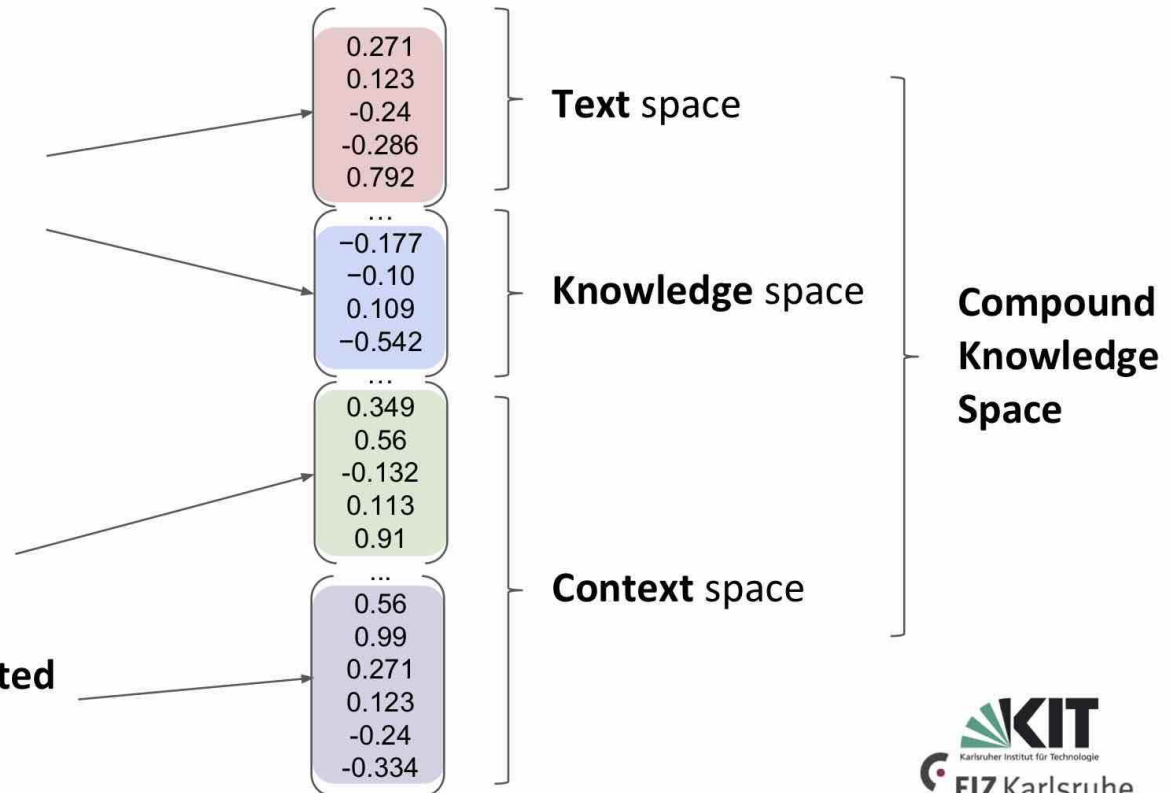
0.271
0.123
-0.24
-0.286
0.792
...
−0.177
−0.10
0.109
−0.542
...
0.349
0.56
-0.132
0.113
0.91
...
0.56
0.99
0.271
0.123
-0.24
-0.334

**Text** space

**Knowledge** space

**Context** space

**Compound Knowledge Space**

ted

KIT
Karlsruher Institut für Technologie

FIZ Karlsruhe